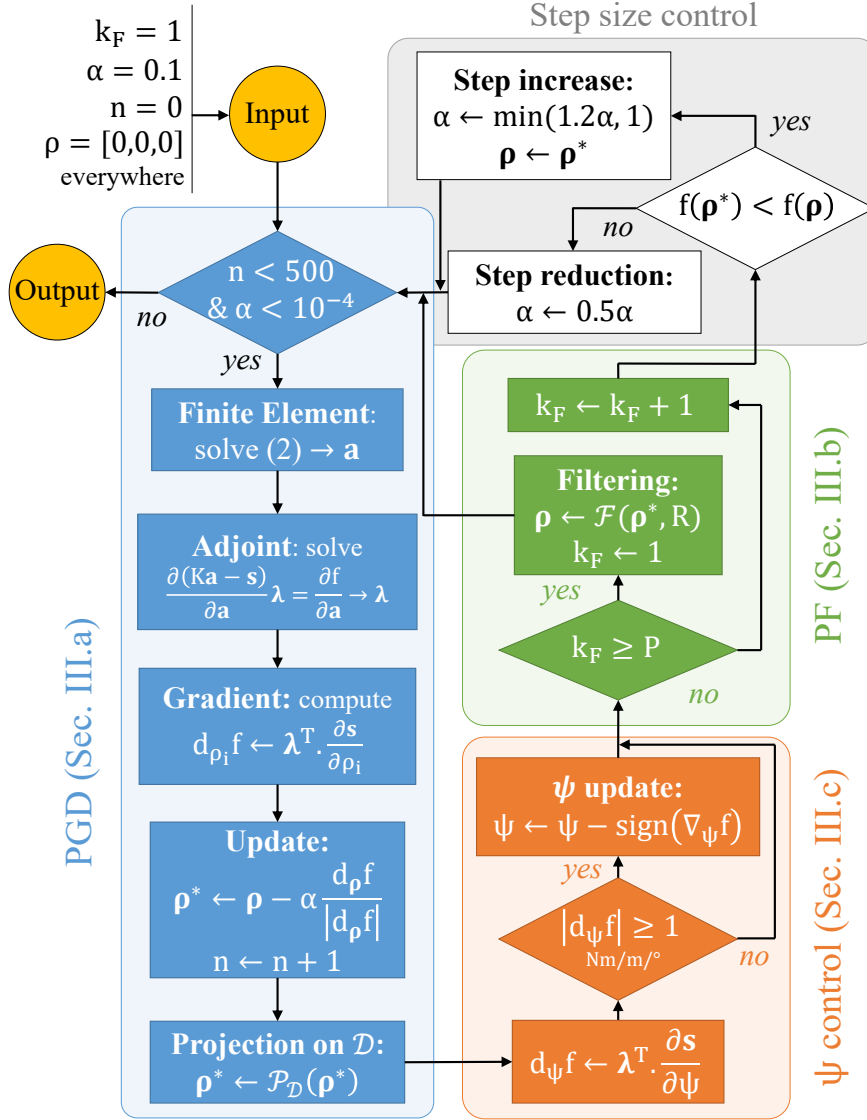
$k_F = 1$
$\alpha = 0.1$
$n = 0$
$\rho = [0,0,0]$
everywhere

Input

Step size control

**Step increase:**
$\alpha \leftarrow \min(1.2\alpha, 1)$
$\boldsymbol{\rho} \leftarrow \boldsymbol{\rho}^*$

yes

$f(\boldsymbol{\rho}^*) < f(\boldsymbol{\rho})$

no

**Step reduction:**
$\alpha \leftarrow 0.5\alpha$

$n < 500$
$\& \alpha < 10^{-4}$

Output

no

yes

**Finite Element**:
solve (2) → **a**

**Adjoint**: solve
$\frac{\partial(K\mathbf{a} - \mathbf{s})}{\partial \mathbf{a}} \boldsymbol{\lambda} = \frac{\partial f}{\partial \mathbf{a}} \rightarrow \boldsymbol{\lambda}$

**Gradient:** compute
$d_{\rho_i} f \leftarrow \boldsymbol{\lambda}^T . \frac{\partial \mathbf{s}}{\partial \rho_i}$

**Update:**
$\boldsymbol{\rho}^* \leftarrow \boldsymbol{\rho} - \alpha \frac{d_{\boldsymbol{\rho}} f}{|d_{\boldsymbol{\rho}} f|}$
$n \leftarrow n + 1$

**Projection on $\mathcal{D}$:**
$\boldsymbol{\rho}^* \leftarrow \mathcal{P}_{\mathcal{D}}(\boldsymbol{\rho}^*)$

PGD (Sec. III.a)

$k_F \leftarrow k_F + 1$

**Filtering:**
$\boldsymbol{\rho} \leftarrow \mathcal{F}(\boldsymbol{\rho}^*, R)$
$k_F \leftarrow 1$

yes

$k_F \geq P$

no

PF (Sec. III.b)

**ψ update:**
$\psi \leftarrow \psi - \text{sign}(\nabla_\psi f)$

yes

$|d_\psi f| \geq 1$
Nm/m/°

no

$d_\psi f \leftarrow \boldsymbol{\lambda}^T . \frac{\partial \mathbf{s}}{\partial \psi}$

ψ control (Sec. III.c)